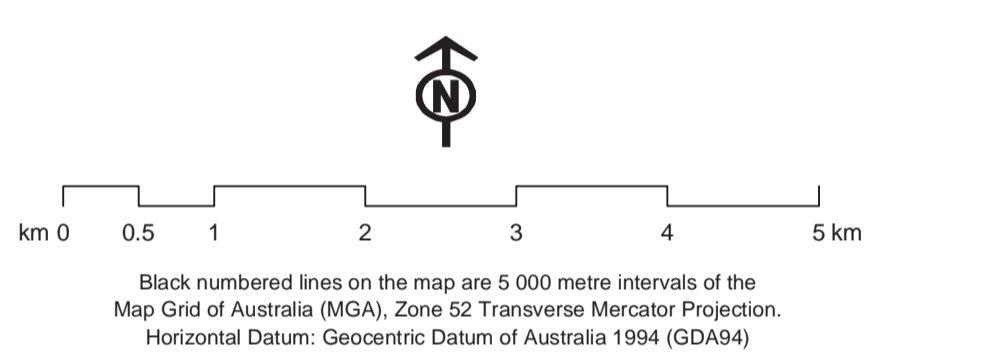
N

km 0 0.5 1 2 3 4 5 km

Black numbered lines on the map are 5 000 metre intervals of the Map Grid of Australia (MGA), Zone 52 Transverse Mercator Projection. Horizontal Datum: Geocentric Datum of Australia 1994 (GDA94)